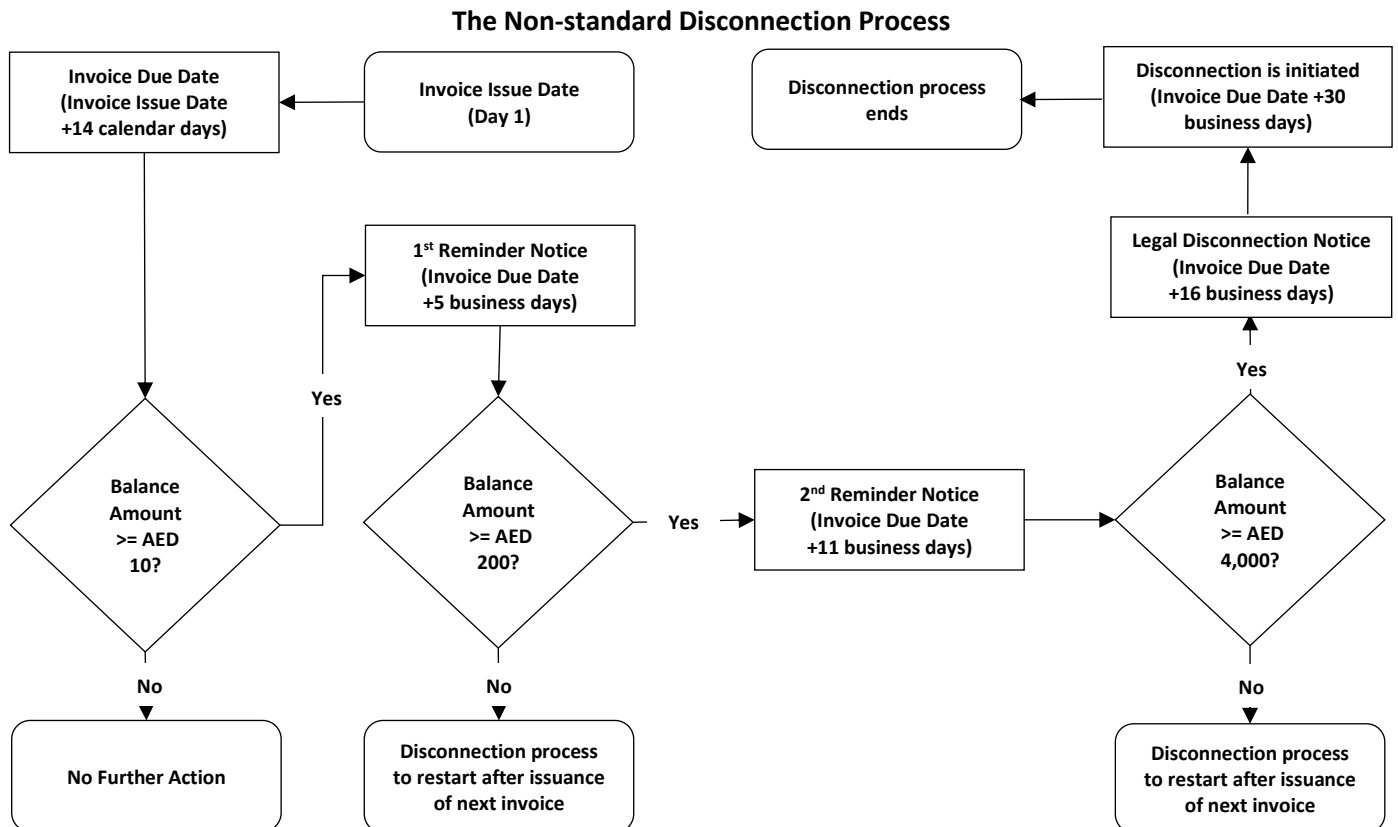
The Non-standard Disconnection Process

Invoice Due Date (Invoice Issue Date +14 calendar days)

Invoice Issue Date (Day 1)

Disconnection process ends

Disconnection is initiated (Invoice Due Date +30 business days)

$1^{st}$ Reminder Notice (Invoice Due Date +5 business days)

Legal Disconnection Notice (Invoice Due Date +16 business days)

Yes

Yes

Balance Amount >= AED 10?

Balance Amount >= AED 200?

Yes

$2^{nd}$ Reminder Notice (Invoice Due Date +11 business days)

Balance Amount >= AED 4,000?

No

No

No

No Further Action

Disconnection process to restart after issuance of next invoice

Disconnection process to restart after issuance of next invoice